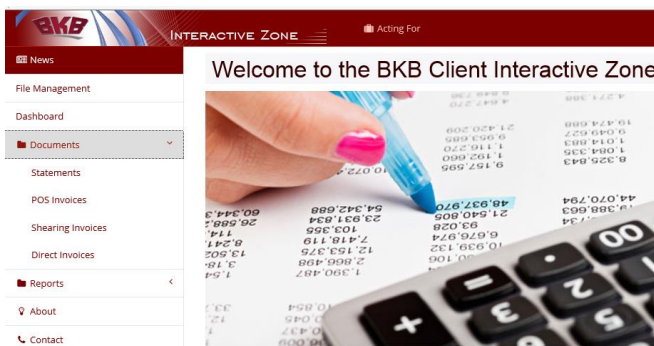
BKB

Interactive Zone

Acting For

News

File Management

Dashboard

Documents

Statements

POS Invoices

Shearing Invoices

Direct Invoices

Reports

About

Contact

Welcome to the BKB Client Interactive Zone